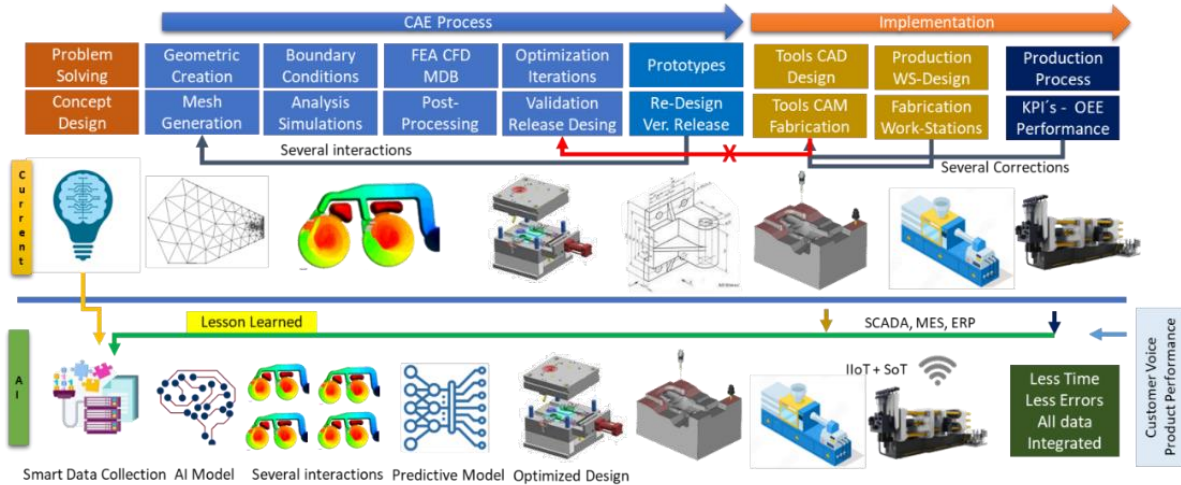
CAE Process

Implementation

Problem Solving

Concept Design

Geometric Creation

Mesh Generation

Boundary Conditions

Analysis Simulations

FEA CFD MDB

Post-Processing

Optimization Iterations

Validation Release Desing

Prototypes

Re-Design Ver. Release

Tools CAD Design

Tools CAM Fabrication

Production WS-Design

Fabrication Work-Stations

Production Process

KPI´s - OEE Performance

Several interactions

Several Corrections

Current

Lesson Learned

SCADA, MES, ERP

AI

IIoT + SoT

Less Time Less Errors All data Integrated

Customer Voice Product Performance

Smart Data Collection

AI Model

Several interactions

Predictive Model

Optimized Design